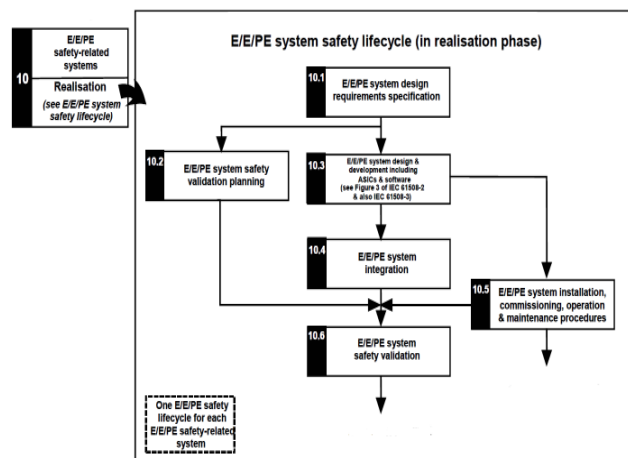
10

E/E/PE safety-related systems

Realisation

(see E/E/PE system safety lifecycle)

E/E/PE system safety lifecycle (in realisation phase)

10.1

E/E/PE system design requirements specification

10.2

E/E/PE system safety validation planning

10.3

E/E/PE system design & development including ASICs & software (see Figure 3 of IEC 61508-2 & also IEC 61508-3)

10.4

E/E/PE system integration

10.5

E/E/PE system installation, commissioning, operation & maintenance procedures

10.6

E/E/PE system safety validation

One E/E/PE safety lifecycle for each E/E/PE safety-related system